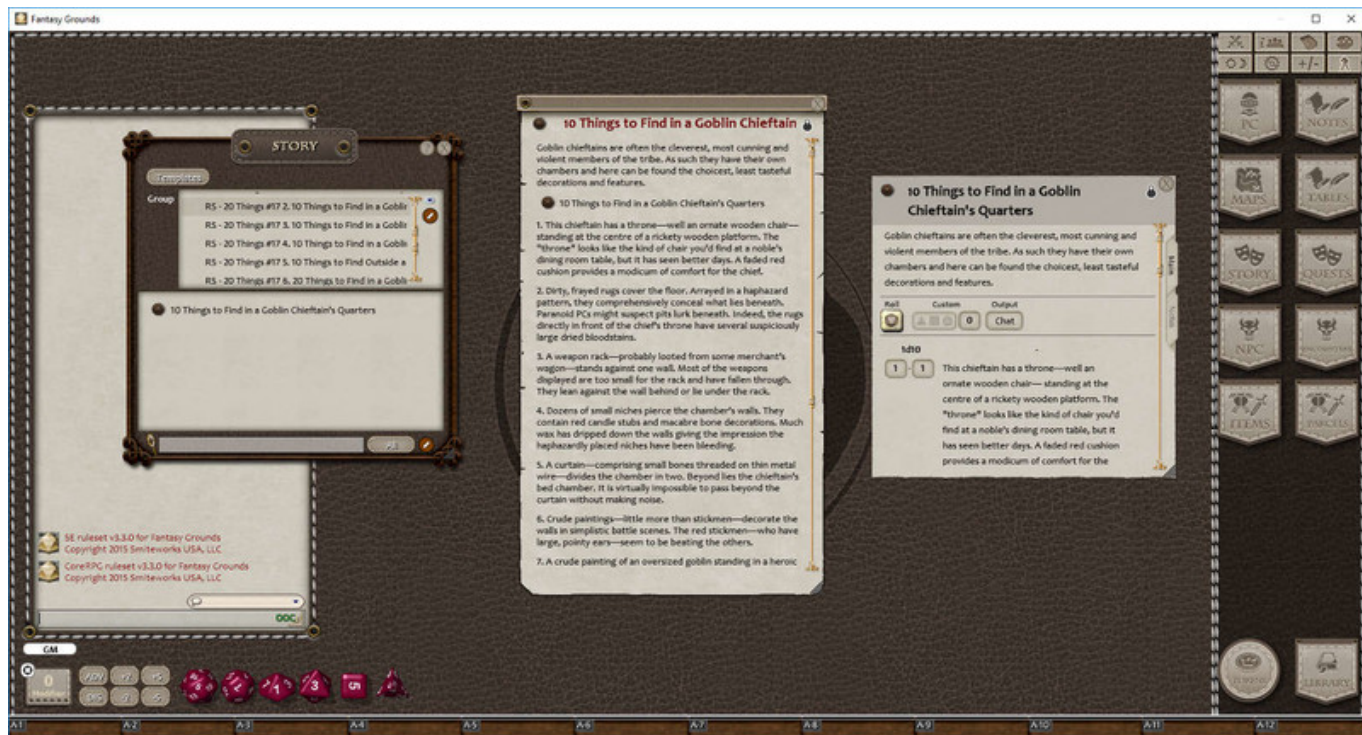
Fantasy Grounds

STORY

Templates

Group

RS - 20 Things #17 2. 10 Things to Find in a Goblin
RS - 20 Things #17 3. 10 Things to Find in a Goblin
RS - 20 Things #17 4. 10 Things to Find in a Goblin
RS - 20 Things #17 5. 10 Things to Find Outside a
RS - 20 Things #17 6. 20 Things to Find in a Gobli

10 Things to Find in a Goblin Chieftain's Quarters

5E ruleset v3.3.0 for Fantasy Grounds
Copyright 2015 Smiteworks USA, LLC

CoreRPG ruleset v3.3.0 for Fantasy Grounds
Copyright 2015 Smiteworks USA, LLC

OOC

GM

0
Modifier

ADV
DIS

10 Things to Find in a Goblin Chieftain

Goblin chieftains are often the cleverest, most cunning and violent members of the tribe. As such they have their own chambers and here can be found the choicest, least tasteful decorations and features.

10 Things to Find in a Goblin Chieftain's Quarters

1. This chieftain has a throne—well an ornate wooden chair—standing at the centre of a rickety wooden platform. The "throne" looks like the kind of chair you'd find at a noble's dining room table, but it has seen better days. A faded red cushion provides a modicum of comfort for the chief.

2. Dirty, frayed rugs cover the floor. Arrayed in a haphazard pattern, they comprehensively conceal what lies beneath. Paranoid PCs might suspect pits lurk beneath. Indeed, the rugs directly in front of the chief's throne have several suspiciously large dried bloodstains.

3. A weapon rack—probably looted from some merchant's wagon—stands against one wall. Most of the weapons displayed are too small for the rack and have fallen through. They lean against the wall behind or lie under the rack.

4. Dozens of small niches pierce the chamber's walls. They contain red candle stubs and macabre bone decorations. Much wax has dripped down the walls giving the impression the haphazardly placed niches have been bleeding.

5. A curtain—comprising small bones threaded on thin metal wire—divides the chamber in two. Beyond lies the chieftain's bed chamber. It is virtually impossible to pass beyond the curtain without making noise.

6. Crude paintings—little more than stickmen—decorate the walls in simplistic battle scenes. The red stickmen—who have large, pointy ears—seem to be beating the others.

7. A crude painting of an oversized goblin standing in a heroic

10 Things to Find in a Goblin Chieftain's Quarters

Goblin chieftains are often the cleverest, most cunning and violent members of the tribe. As such they have their own chambers and here can be found the choicest, least tasteful decorations and features.

Roll | Custom | Output
0 | Chat

1d10

1 - 1 This chieftain has a throne—well an ornate wooden chair— standing at the centre of a rickety wooden platform. The "throne" looks like the kind of chair you'd find at a noble's dining room table, but it has seen better days. A faded red cushion provides a modicum of comfort for the

Main
Notes

PC
NOTES
MAPS
TABLES
STORY
QUESTS
NPC
ENCOUNTERS
ITEMS
PARCELS
LIBRARY

A1 A2 A3 A4 A5 A6 A7 A8 A9 A10 A11 A12